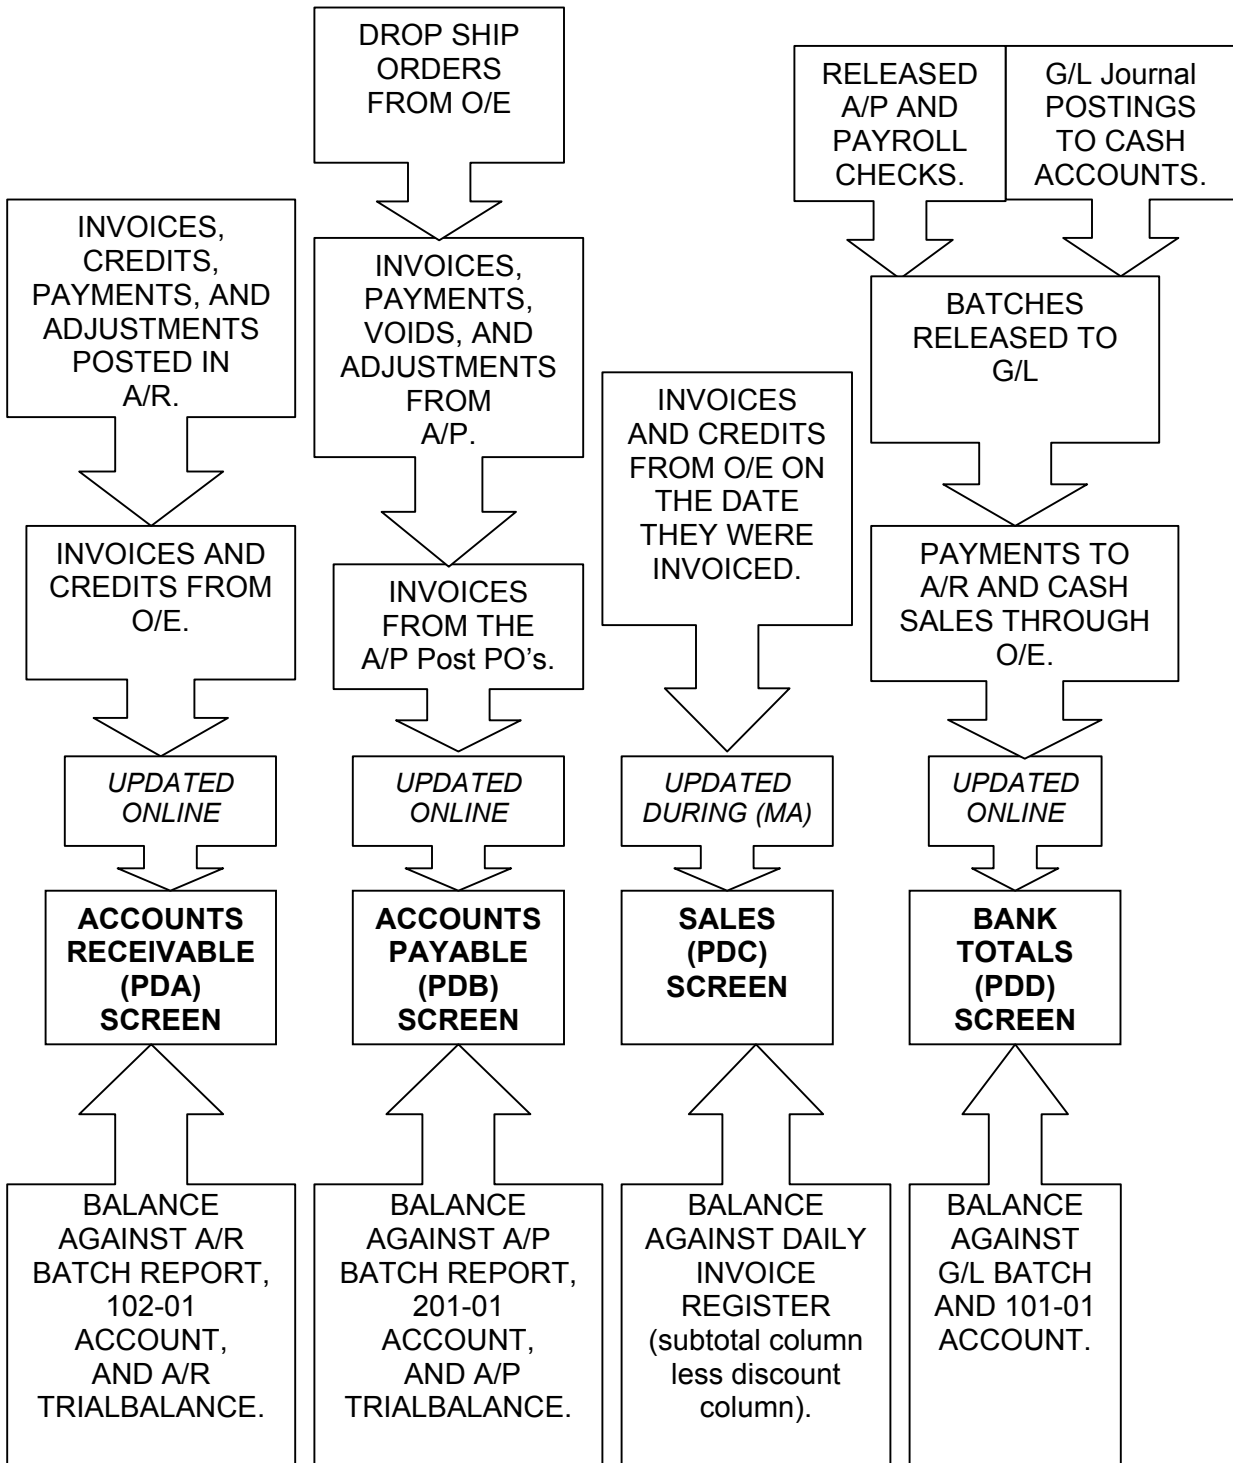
INVOICES, CREDITS, PAYMENTS, AND ADJUSTMENTS POSTED IN A/R.

INVOICES AND CREDITS FROM O/E.

UPDATED ONLINE

ACCOUNTS RECEIVABLE (PDA) SCREEN

BALANCE AGAINST A/R BATCH REPORT, 102-01 ACCOUNT, AND A/R TRIALBALANCE.

DROP SHIP ORDERS FROM O/E

INVOICES, PAYMENTS, VOIDS, AND ADJUSTMENTS FROM A/P.

INVOICES FROM THE A/P Post PO's.

UPDATED ONLINE

ACCOUNTS PAYABLE (PDB) SCREEN

BALANCE AGAINST A/P BATCH REPORT, 201-01 ACCOUNT, AND A/P TRIALBALANCE.

INVOICES AND CREDITS FROM O/E ON THE DATE THEY WERE INVOICED.

UPDATED DURING (MA)

SALES (PDC) SCREEN

BALANCE AGAINST DAILY INVOICE REGISTER (subtotal column less discount column).

RELEASED A/P AND PAYROLL CHECKS.

G/L Journal POSTINGS TO CASH ACCOUNTS.

BATCHES RELEASED TO G/L

PAYMENTS TO A/R AND CASH SALES THROUGH O/E.

UPDATED ONLINE

BANK TOTALS (PDD) SCREEN

BALANCE AGAINST G/L BATCH AND 101-01 ACCOUNT.